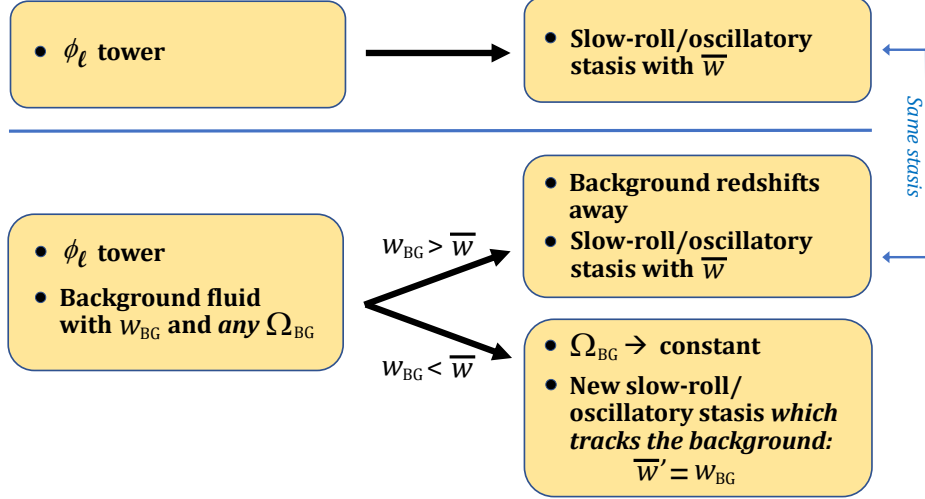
• $\phi_\ell$ tower

• Slow-roll/oscillatory stasis with $\overline{w}$

Same stasis

• $\phi_\ell$ tower
• Background fluid with $w_{\text{BG}}$ and *any* $\Omega_{\text{BG}}$

$w_{\text{BG}} > \overline{w}$

$w_{\text{BG}} < \overline{w}$

• Background redshifts away
• Slow-roll/oscillatory stasis with $\overline{w}$

• $\Omega_{\text{BG}} \rightarrow$ constant
• New slow-roll/ oscillatory stasis *which tracks the background:* $\overline{w}' = w_{\text{BG}}$